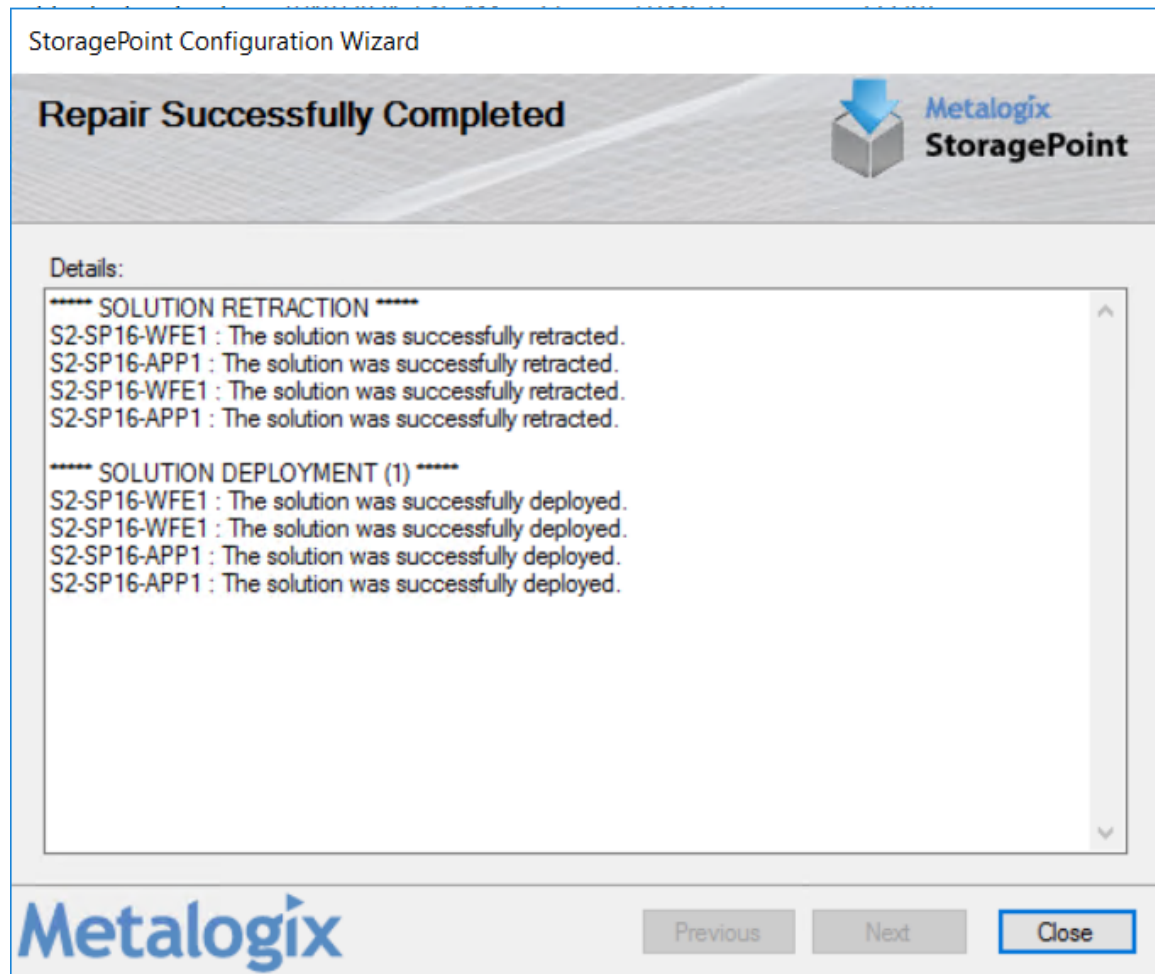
StoragePoint Configuration Wizard

Repair Successfully Completed

Metalogix
StoragePoint

Details:

****** SOLUTION RETRACTION ******
S2-SP16-WFE1 : The solution was successfully retracted.
S2-SP16-APP1 : The solution was successfully retracted.
S2-SP16-WFE1 : The solution was successfully retracted.
S2-SP16-APP1 : The solution was successfully retracted.

****** SOLUTION DEPLOYMENT (1) ******
S2-SP16-WFE1 : The solution was successfully deployed.
S2-SP16-WFE1 : The solution was successfully deployed.
S2-SP16-APP1 : The solution was successfully deployed.
S2-SP16-APP1 : The solution was successfully deployed.

Metalogix

Previous
Next
Close